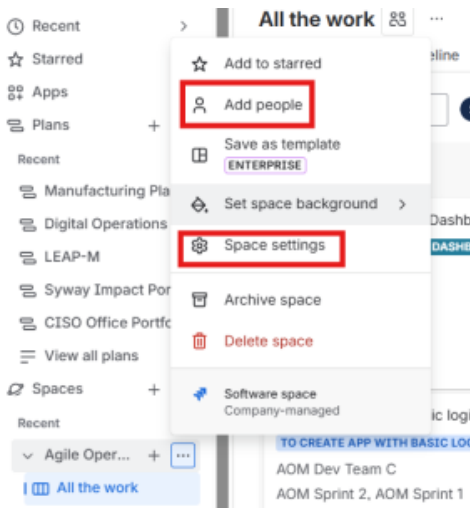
Recent
Starred
Apps
Plans
Recent
Manufacturing Pla
Digital Operations
LEAP-M
Syway Impact Por
CISO Office Portfo
View all plans
Spaces
Recent
Agile Oper...
All the work

All the work
eline
Dashb
DASHB
ic logi
TO CREATE APP WITH BASIC LO
AOM Dev Team C
AOM Sprint 2, AOM Sprint 1

Add to starred
Add people
Save as template
ENTERPRISE
Set space background
Space settings
Archive space
Delete space
Software space
Company-managed